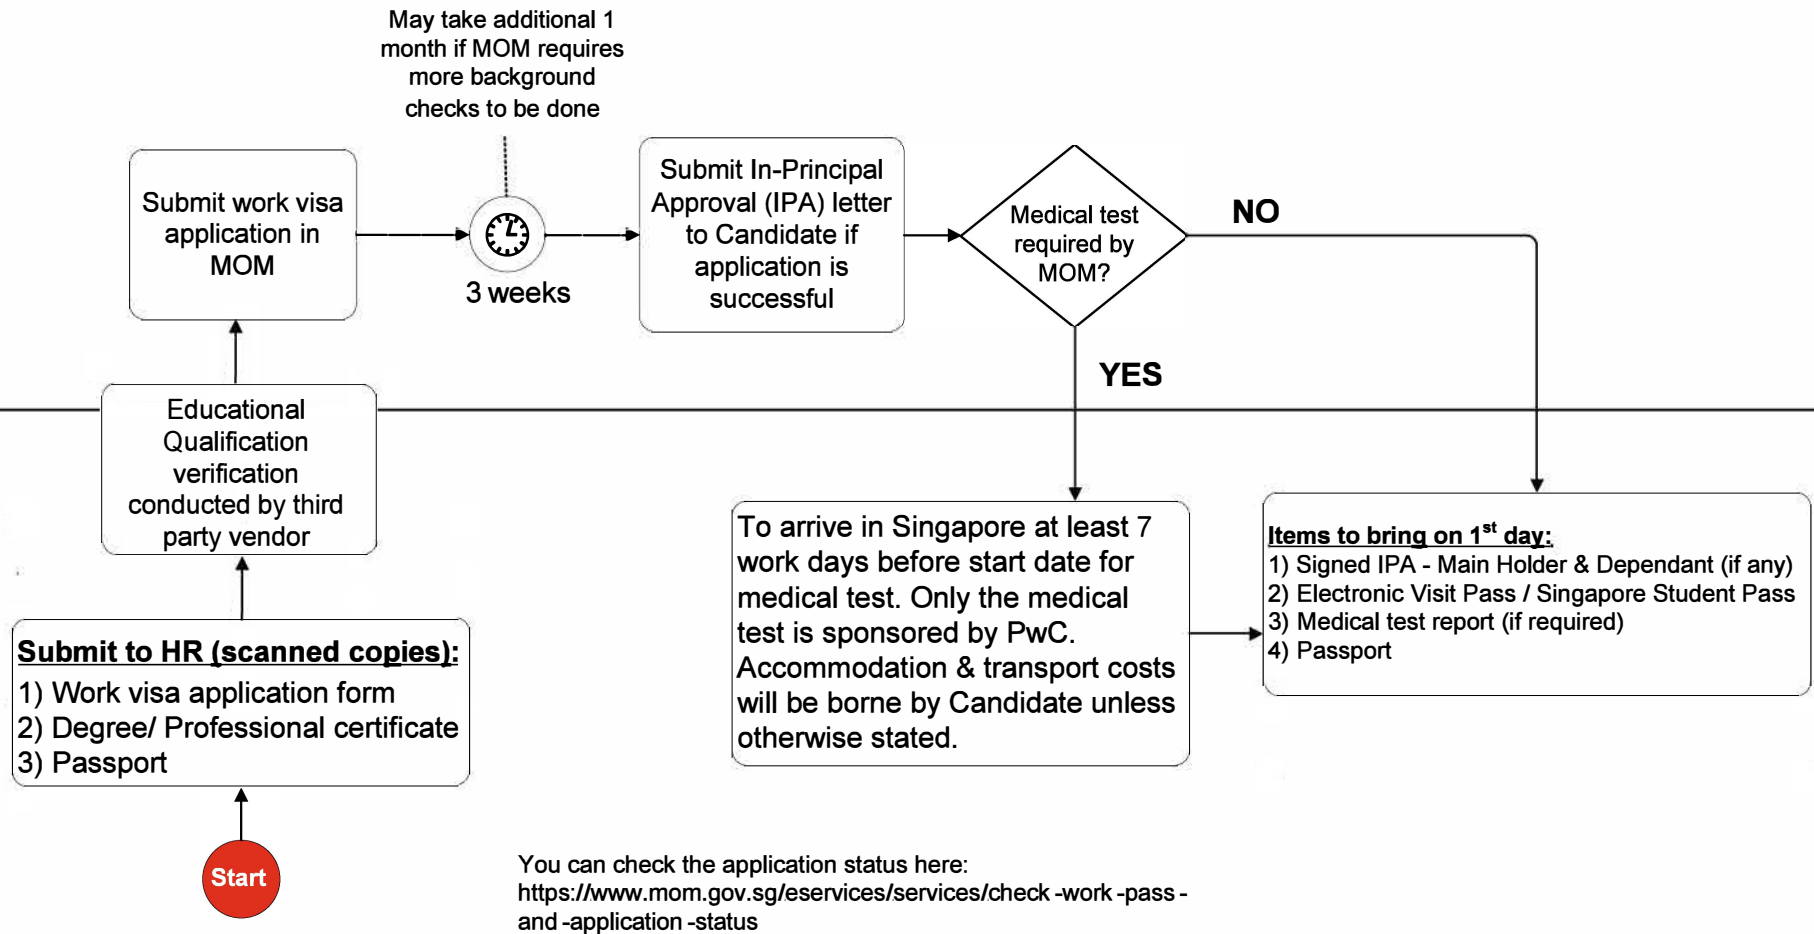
Start

Submit to HR (scanned copies):
1) Work visa application form
2) Degree/ Professional certificate
3) Passport

Educational Qualification verification conducted by third party vendor

Submit work visa application in MOM

May take additional 1 month if MOM requires more background checks to be done

3 weeks

Submit In-Principal Approval (IPA) letter to Candidate if application is successful

Medical test required by MOM?

NO

YES

To arrive in Singapore at least 7 work days before start date for medical test. Only the medical test is sponsored by PwC. Accommodation & transport costs will be borne by Candidate unless otherwise stated.

Items to bring on 1$^{st}$ day:
1) Signed IPA - Main Holder & Dependant (if any)
2) Electronic Visit Pass / Singapore Student Pass
3) Medical test report (if required)
4) Passport

You can check the application status here:
https://www.mom.gov.sg/eservices/services/check -work -pass -and -application -status